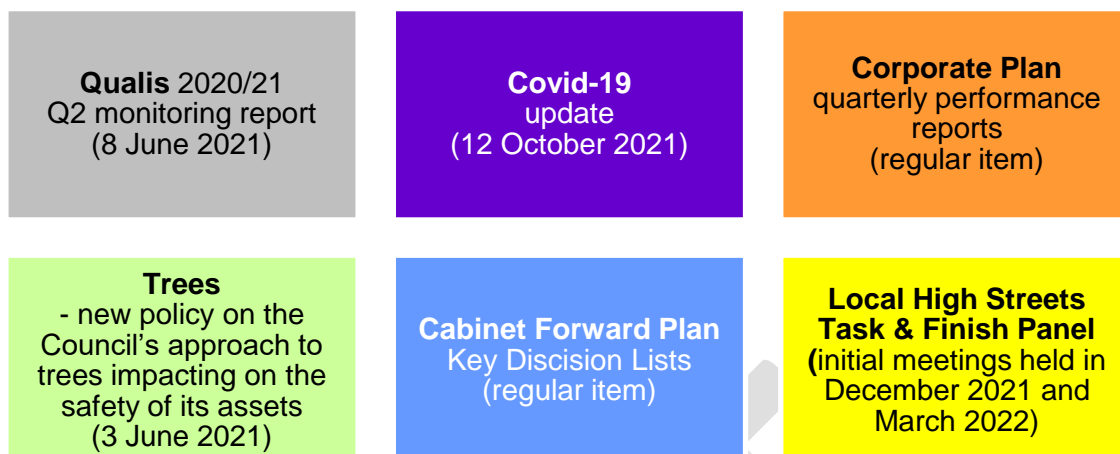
**Qualis** 2020/21
Q2 monitoring report
(8 June 2021)

**Covid-19**
update
(12 October 2021)

**Corporate Plan**
quarterly performance reports
(regular item)

**Trees**
- new policy on the Council's approach to trees impacting on the safety of its assets
(3 June 2021)

**Cabinet Forward Plan**
Key Discision Lists
(regular item)

**Local High Streets Task & Finish Panel**
**(**initial meetings held in December 2021 and March 2022)